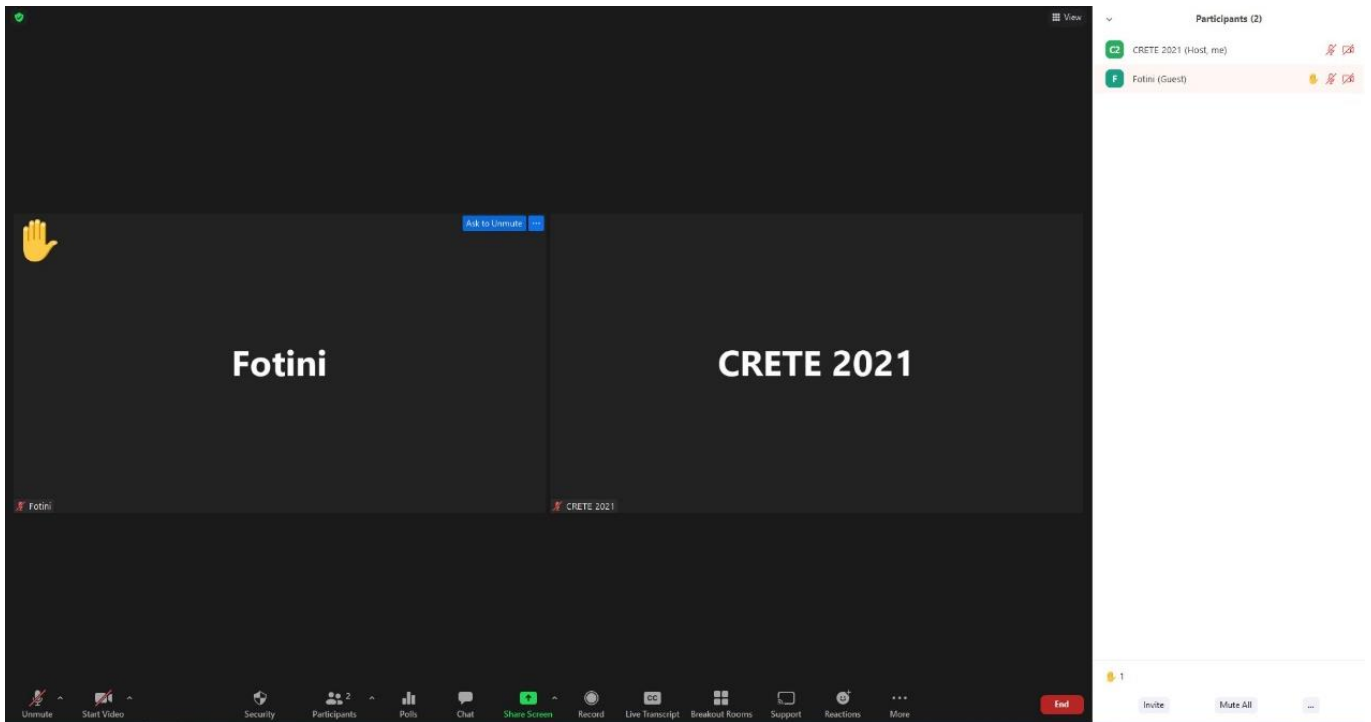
View

Ask to Unmute ···

Fotini

CRETE 2021

Fotini

CRETE 2021

Participants (2)

C2 CRETE 2021 (Host, me)

F Fotini (Guest)

1

Invite

Mute All

...

Unmute

Start Video

Security

Participants 2

Polls

Chat

Share Screen

Record

CC

Live Transcript

Breakout Rooms

Support

Reactions

···

More

End